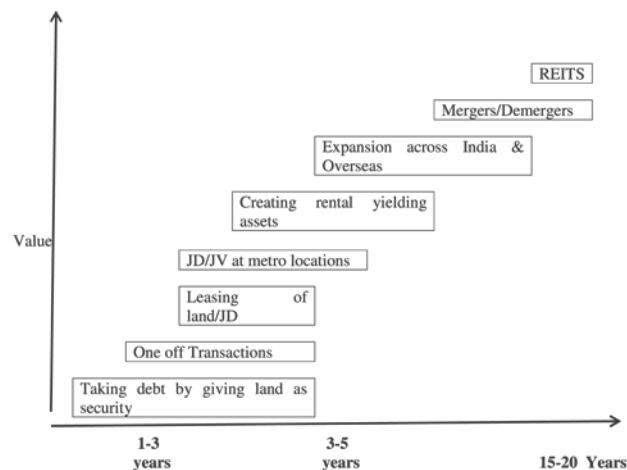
REITS

Mergers/Demergers

Expansion across India & Overseas

Creating rental yielding assets

Value

JD/JV at metro locations

Leasing of land/JD

One off Transactions

Taking debt by giving land as security

1-3 years

3-5 years

15-20 Years